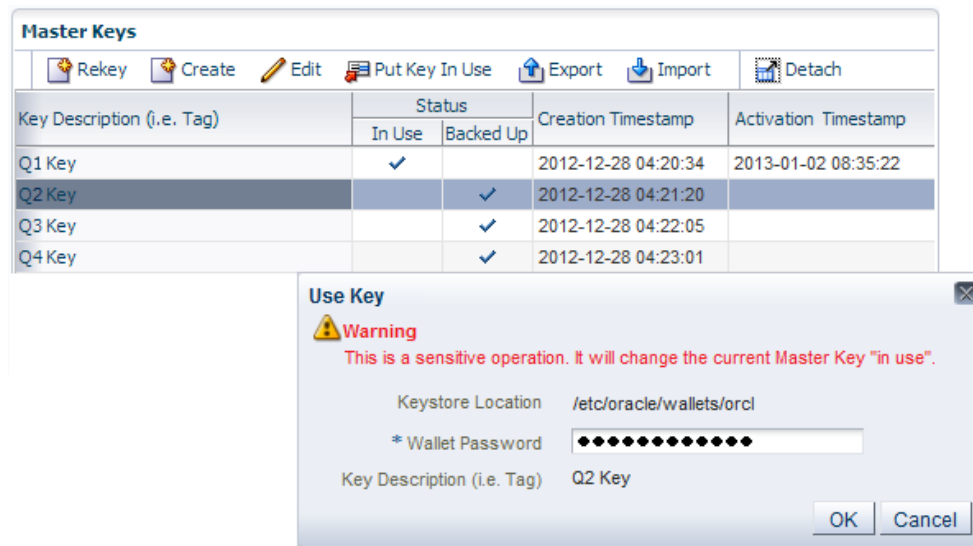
Master Keys

Rekey Create Edit Put Key In Use Export Import Detach

| Key Description (i.e. Tag) | Status: In Use | Status: Backed Up | Creation Timestamp | Activation Timestamp |
|---|---|---|---|---|
| Q1 Key | ✓ | | 2012-12-28 04:20:34 | 2013-01-02 08:35:22 |
| Q2 Key | | ✓ | 2012-12-28 04:21:20 | |
| Q3 Key | | ✓ | 2012-12-28 04:22:05 | |
| Q4 Key | | ✓ | 2012-12-28 04:23:01 | |

Use Key

Warning
This is a sensitive operation. It will change the current Master Key "in use".

Keystore Location /etc/oracle/wallets/orcl

* Wallet Password ●●●●●●●●●●●●●

Key Description (i.e. Tag) Q2 Key

OK Cancel